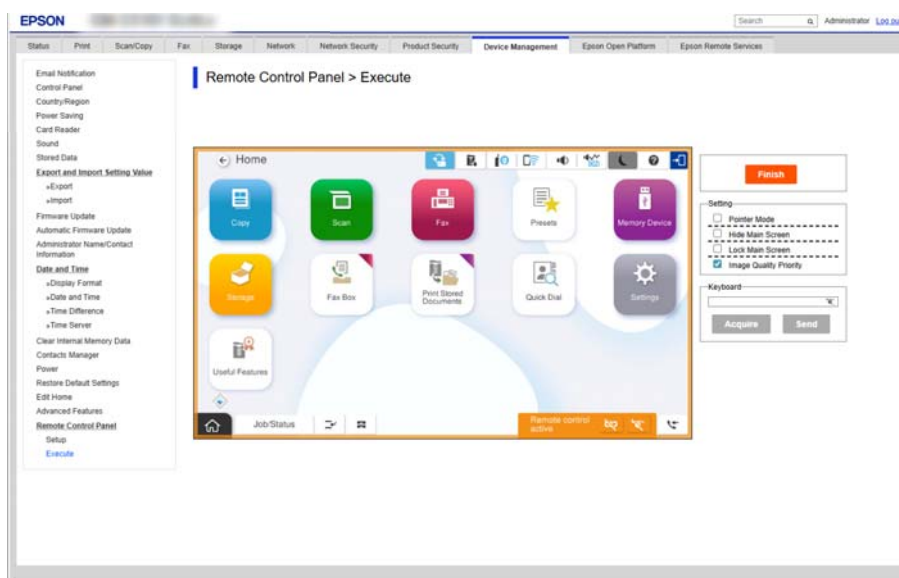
EPSON

Search Administrator Log ou

Status Print Scan/Copy Fax Storage Network Network Security Product Security Device Management Epson Open Platform Epson Remote Services

Email Notification
Control Panel
Country/Region
Power Saving
Card Reader
Sound
Stored Data
Export and Import Setting Value
»Export
»Import
Firmware Update
Automatic Firmware Update
Administrator Name/Contact Information
Date and Time
»Display Format
»Date and Time
»Time Difference
»Time Server
Clear Internal Memory Data
Contacts Manager
Power
Restore Default Settings
Edit Home
Advanced Features
Remote Control Panel
Setup
Execute

Remote Control Panel > Execute

Home

Copy
Scan
Fax
Presets
Memory Device
Storage
Fax Box
Print Stored Documents
Quick Dial
Settings
Useful Features

Job/Status
Remote control active

Finish

Setting
Pointer Mode
Hide Main Screen
Lock Main Screen
Image Quality Priority

Keyboard
Acquire
Send